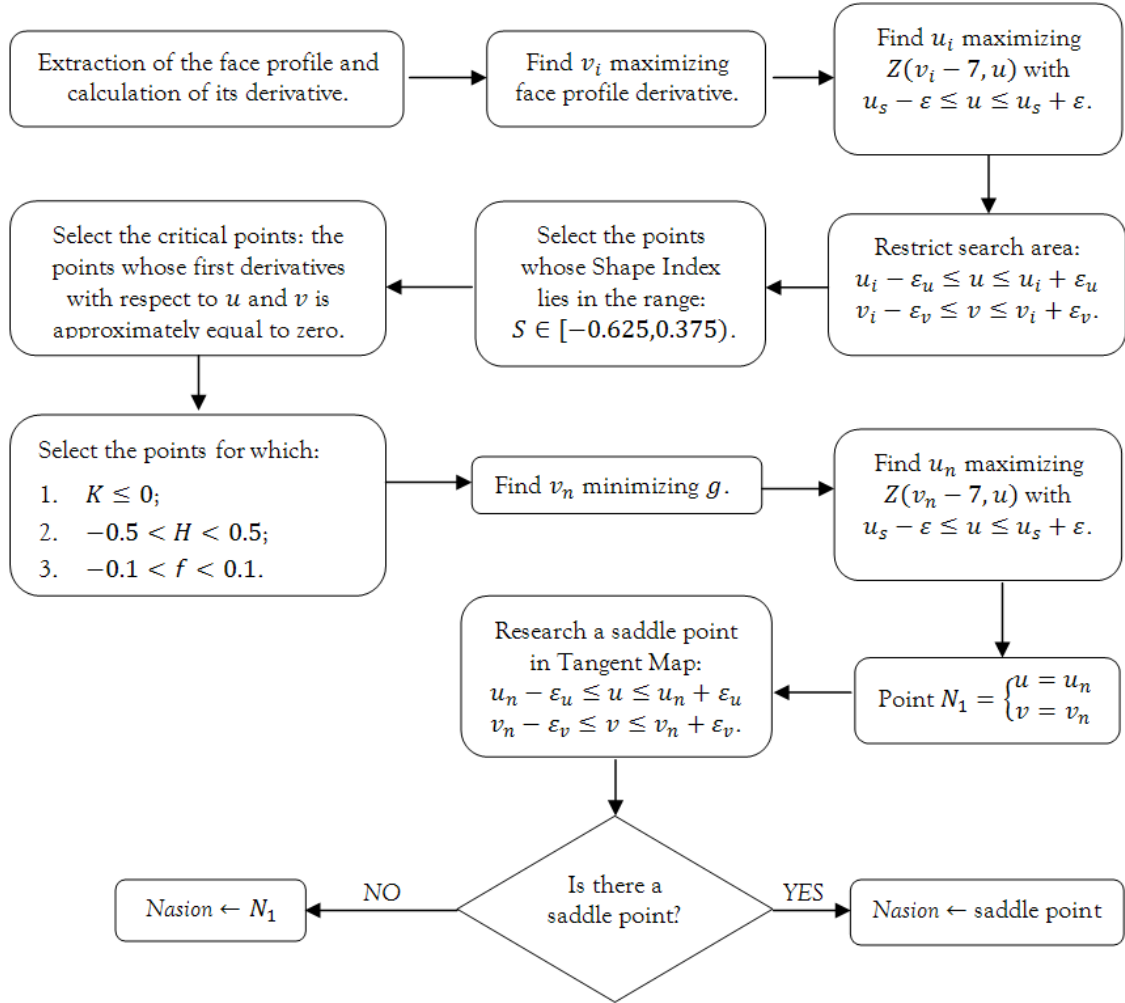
Extraction of the face profile and calculation of its derivative.

Find $v_i$ maximizing face profile derivative.

Find $u_i$ maximizing $Z(v_i - 7, u)$ with $u_s - \varepsilon \leq u \leq u_s + \varepsilon$.

Restrict search area: $u_i - \varepsilon_u \leq u \leq u_i + \varepsilon_u$ $v_i - \varepsilon_v \leq v \leq v_i + \varepsilon_v$.

Select the points whose Shape Index lies in the range: $S \in [-0.625, 0.375)$.

Select the critical points: the points whose first derivatives with respect to $u$ and $v$ is approximately equal to zero.

Select the points for which:
1. $K \leq 0$;
2. $-0.5 < H < 0.5$;
3. $-0.1 < f < 0.1$.

Find $v_n$ minimizing $g$.

Find $u_n$ maximizing $Z(v_n - 7, u)$ with $u_s - \varepsilon \leq u \leq u_s + \varepsilon$.

Point $N_1 = \begin{cases} u = u_n \\ v = v_n \end{cases}$

Research a saddle point in Tangent Map: $u_n - \varepsilon_u \leq u \leq u_n + \varepsilon_u$ $v_n - \varepsilon_v \leq v \leq v_n + \varepsilon_v$.

Is there a saddle point?

NO

YES

Nasion $\leftarrow N_1$

Nasion $\leftarrow$ saddle point